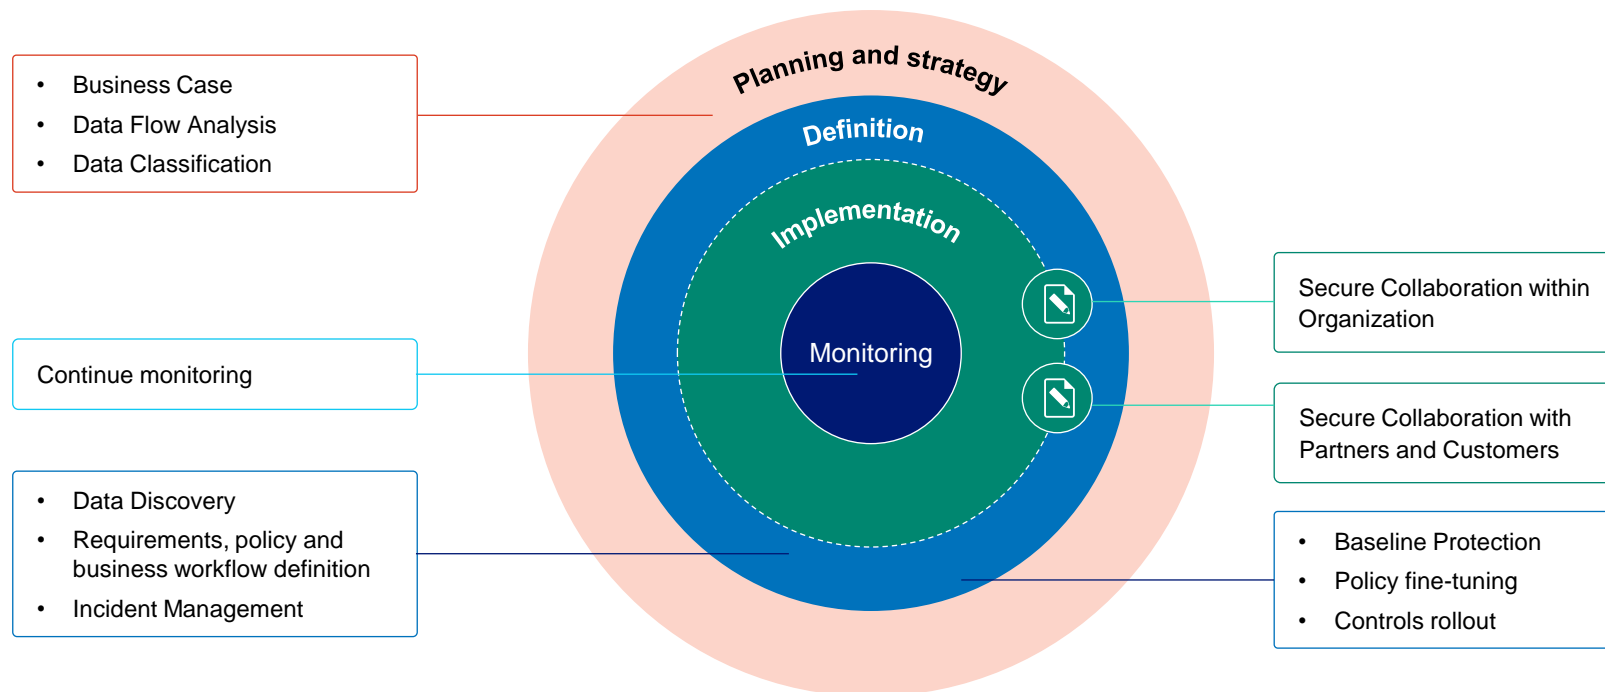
- Business Case
- Data Flow Analysis
- Data Classification

Planning and strategy

Definition

Implementation

Monitoring

Continue monitoring

Secure Collaboration within Organization

Secure Collaboration with Partners and Customers

- Data Discovery
- Requirements, policy and business workflow definition
- Incident Management

- Baseline Protection
- Policy fine-tuning
- Controls rollout